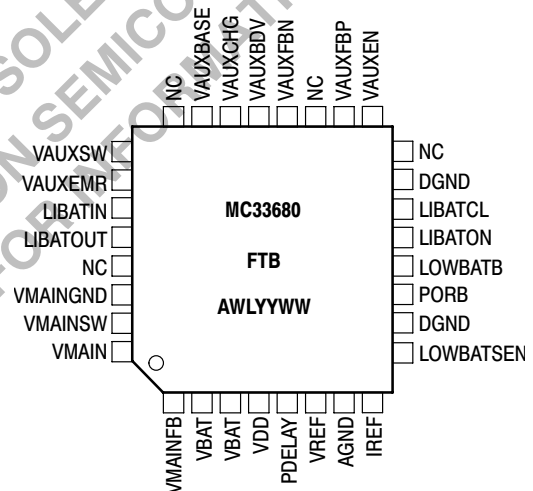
SOLD BY FREESCALE SEMICONDUCTOR FOR INFORMATION ONLY

NC
VAUXBASE
VAUXCHG
VAUXBDV
VAUXFBN
NC
VAUXFBP
VAUXEN

VAUXSW
VAUXEMR
LIBATIN
LIBATOUT
NC
VMAINGND
VMAINSW
VMAIN

MC33680

FTB

AWLYYWW

NC
DGND
LIBATCL
LIBATON
LOWBATB
PORB
DGND
LOWBATSEN

VMAINFB
VBAT
VBAT
VDD
PDELAY
VREF
AGND
IREF